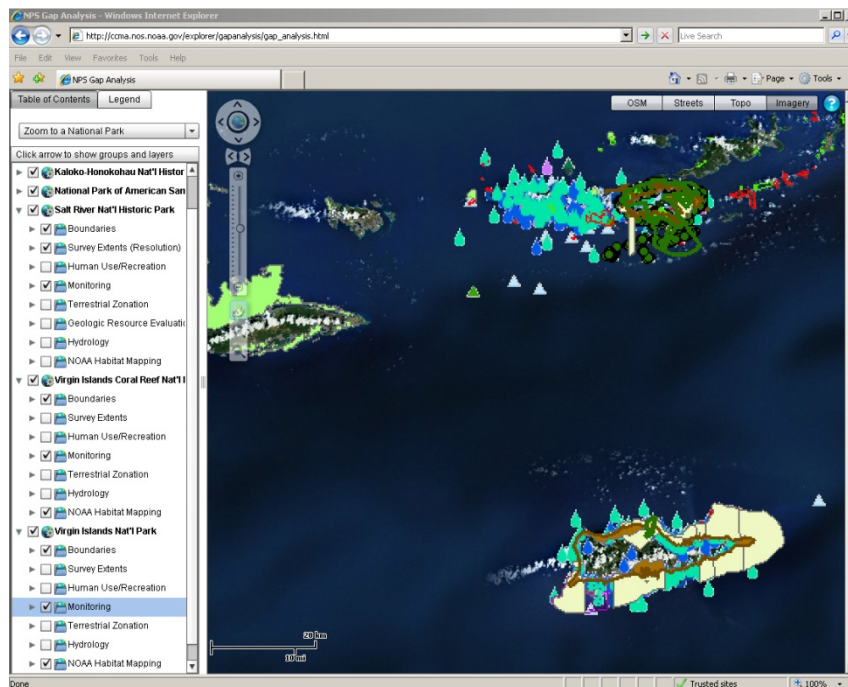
NPS Gap Analysis - Windows Internet Explorer

http://ccma.nos.noaa.gov/explorer/gapanalysis/gap_analysis.html

Live Search

File Edit View Favorites Tools Help

NPS Gap Analysis

Page Tools

Table of Contents Legend

Zoom to a National Park

Click arrow to show groups and layers

Kaloko-Honokohau Nat'l Histor
National Park of American San
Salt River Nat'l Historic Park
Boundaries
Survey Extents (Resolution)
Human Use/Recreation
Monitoring
Terrestrial Zonation
Geologic Resource Evaluati
Hydrology
NOAA Habitat Mapping
Virgin Islands Coral Reef Nat'l I
Boundaries
Survey Extents
Human Use/Recreation
Monitoring
Terrestrial Zonation
Hydrology
NOAA Habitat Mapping
Virgin Islands Nat'l Park
Boundaries
Survey Extents
Human Use/Recreation
Monitoring
Terrestrial Zonation
Hydrology
NOAA Habitat Mapping

OSM Streets Topo Imagery

20 km
10 mi

Done

Trusted sites

100%